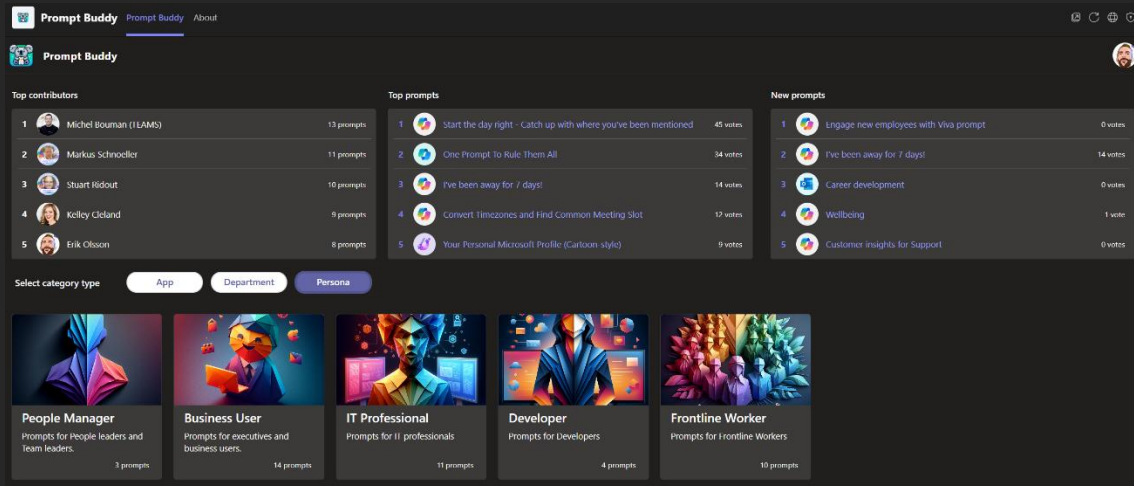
Prompt Buddy Prompt Buddy About

Prompt Buddy

Top contributors

| | | |
|---|---|---|
| 1 | Michel Bouman (TEAMS) | 13 prompts |
| 2 | Markus Schnoeller | 11 prompts |
| 3 | Stuart Ridout | 10 prompts |
| 4 | Kelley Cleland | 9 prompts |
| 5 | Erik Olsson | 8 prompts |

Top prompts

| | | |
|---|---|---|
| 1 | Start the day right - Catch up with where you've been mentioned | 45 votes |
| 2 | One Prompt To Rule Them All | 34 votes |
| 3 | I've been away for 7 days! | 14 votes |
| 4 | Convert Timezones and Find Common Meeting Slot | 12 votes |
| 5 | Your Personal Microsoft Profile (Cartoon-style) | 9 votes |

New prompts

| | | |
|---|---|---|
| 1 | Engage new employees with Viva prompt | 0 votes |
| 2 | I've been away for 7 days! | 14 votes |
| 3 | Career development | 0 votes |
| 4 | Wellbeing | 1 vote |
| 5 | Customer insights for Support | 0 votes |

Select category type App Department Persona

People Manager
Prompts for People leaders and Team leaders.
3 prompts

Business User
Prompts for executives and business users.
14 prompts

IT Professional
Prompts for IT professionals
11 prompts

Developer
Prompts for Developers
4 prompts

Frontline Worker
Prompts for Frontline Workers
10 prompts